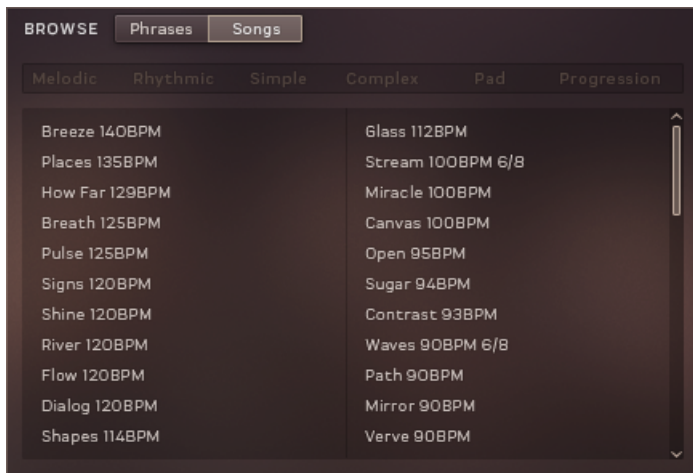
BROWSE Phrases Songs

Melodic Rhythmic Simple Complex Pad Progression

Breeze 140BPM
Places 135BPM
How Far 129BPM
Breath 125BPM
Pulse 125BPM
Signs 120BPM
Shine 120BPM
River 120BPM
Flow 120BPM
Dialog 120BPM
Shapes 114BPM

Glass 112BPM
Stream 100BPM 6/8
Miracle 100BPM
Canvas 100BPM
Open 95BPM
Sugar 94BPM
Contrast 93BPM
Waves 90BPM 6/8
Path 90BPM
Mirror 90BPM
Verve 90BPM